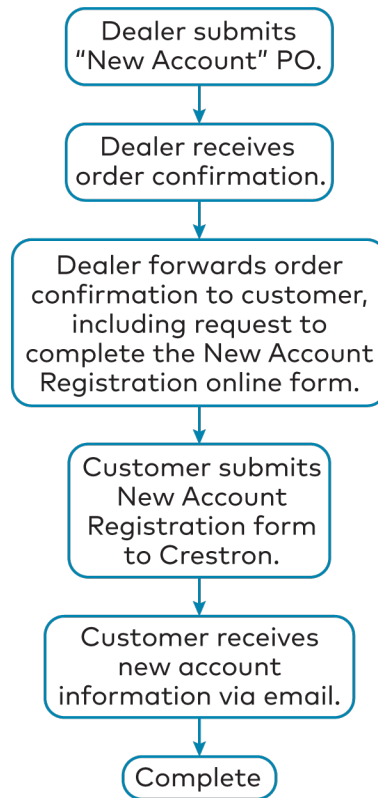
Dealer submits "New Account" PO.

Dealer receives order confirmation.

Dealer forwards order confirmation to customer, including request to complete the New Account Registration online form.

Customer submits New Account Registration form to Crestron.

Customer receives new account information via email.

Complete